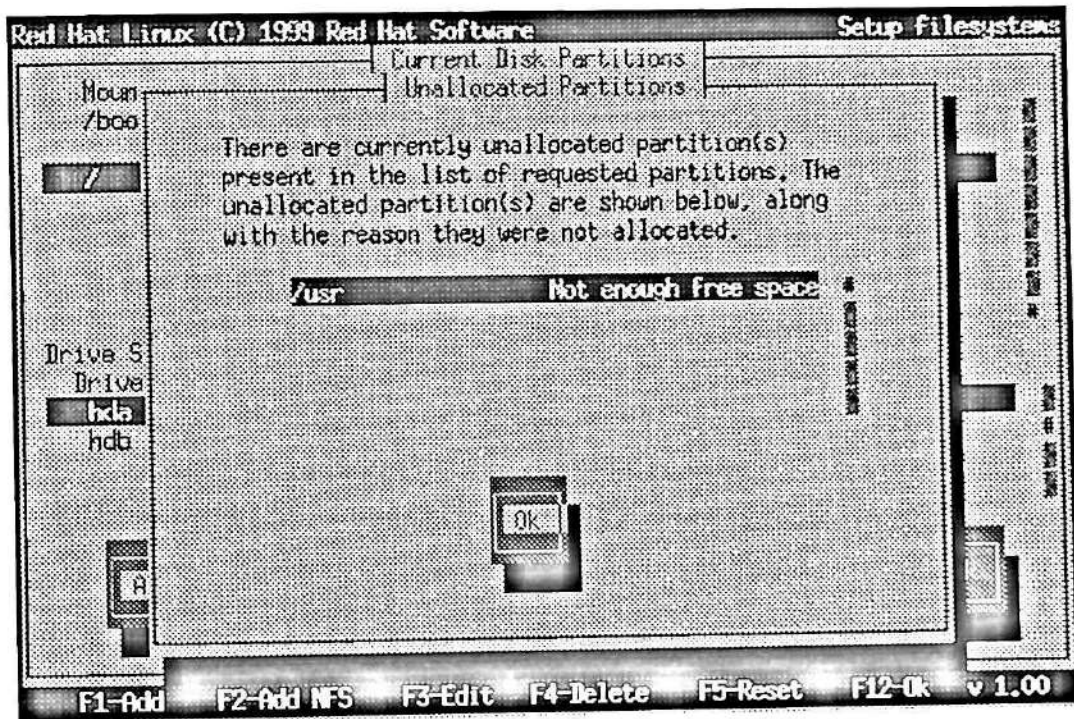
Red Hat Linux (C) 1999 Red Hat Software

Setup filesystems

Current Disk Partitions

Unallocated Partitions

Moun

/boo

/

There are currently unallocated partition(s) present in the list of requested partitions. The unallocated partition(s) are shown below, along with the reason they were not allocated.

/usr Not enough free space

Drive S

Drive

hda

hdb

Ok

A

F1-Add F2-Add NFS F3-Edit F4-Delete F5-Reset F12-Ok v 1.00